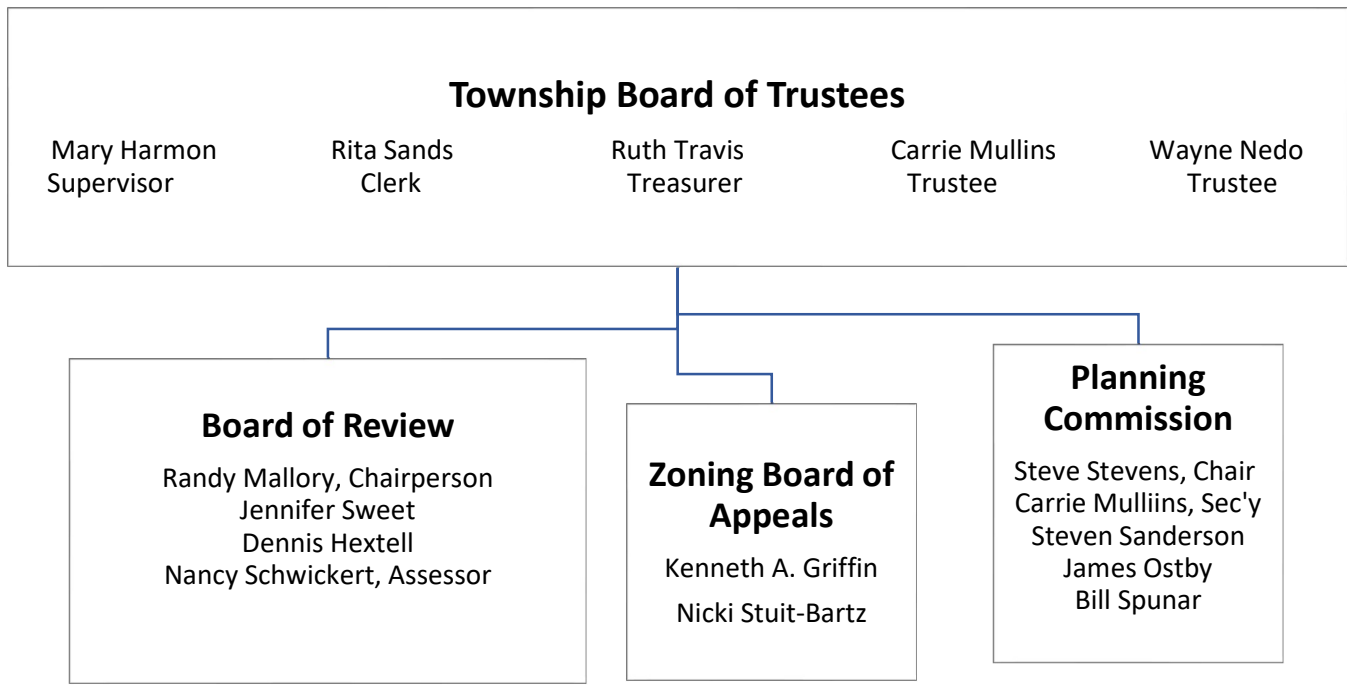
Township Board of Trustees

Mary Harmon
Supervisor

Rita Sands
Clerk

Ruth Travis
Treasurer

Carrie Mullins
Trustee

Wayne Nedo
Trustee

Board of Review

Randy Mallory, Chairperson
Jennifer Sweet
Dennis Hextell
Nancy Schwickert, Assessor

Zoning Board of Appeals

Kenneth A. Griffin
Nicki Stuit-Bartz

Planning Commission

Steve Stevens, Chair
Carrie Mulliins, Sec'y
Steven Sanderson
James Ostby
Bill Spunar